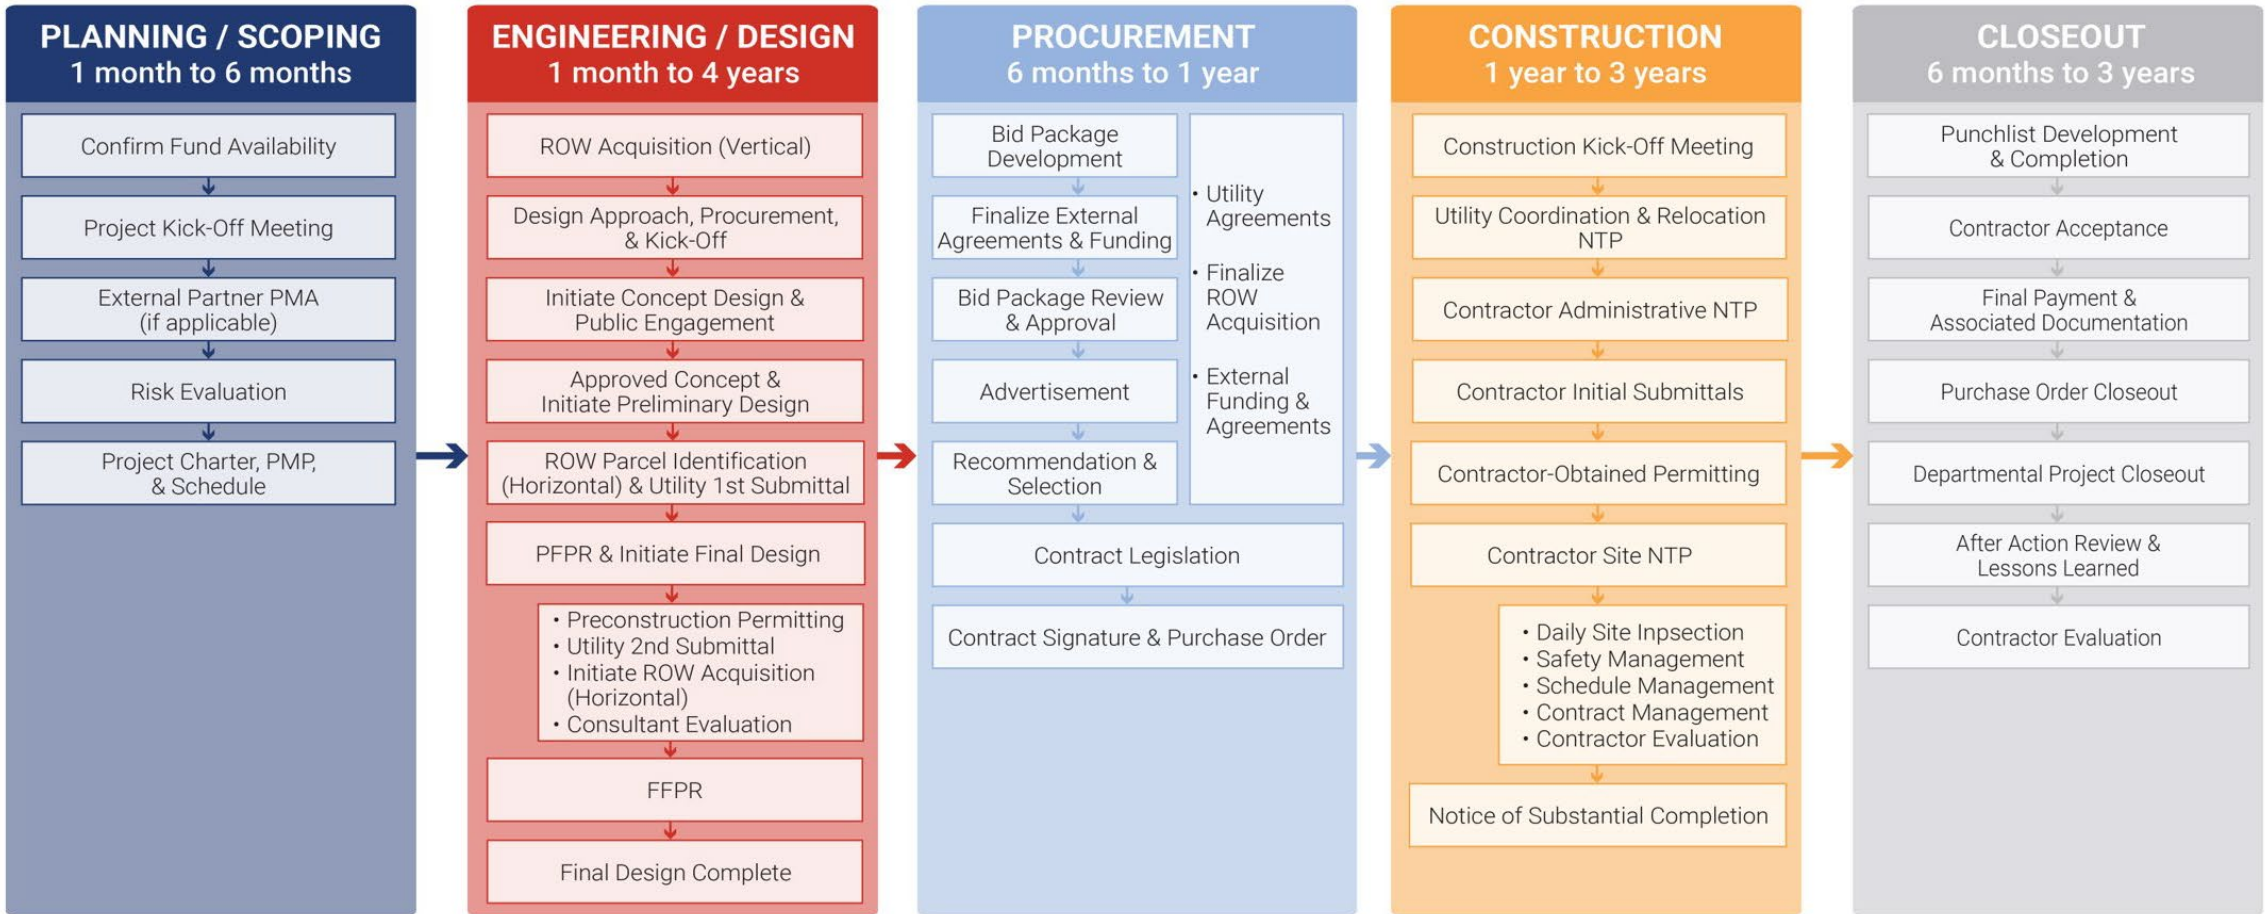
PLANNING / SCOPING
1 month to 6 months

Confirm Fund Availability

Project Kick-Off Meeting

External Partner PMA (if applicable)

Risk Evaluation

Project Charter, PMP, & Schedule

ENGINEERING / DESIGN
1 month to 4 years

ROW Acquisition (Vertical)

Design Approach, Procurement, & Kick-Off

Initiate Concept Design & Public Engagement

Approved Concept & Initiate Preliminary Design

ROW Parcel Identification (Horizontal) & Utility 1st Submittal

PFPR & Initiate Final Design

• Preconstruction Permitting
• Utility 2nd Submittal
• Initiate ROW Acquisition (Horizontal)
• Consultant Evaluation

FFPR

Final Design Complete

PROCUREMENT
6 months to 1 year

Bid Package Development

Finalize External Agreements & Funding

Bid Package Review & Approval

Advertisement

Recommendation & Selection

• Utility Agreements
• Finalize ROW Acquisition
• External Funding & Agreements

Contract Legislation

Contract Signature & Purchase Order

CONSTRUCTION
1 year to 3 years

Construction Kick-Off Meeting

Utility Coordination & Relocation NTP

Contractor Administrative NTP

Contractor Initial Submittals

Contractor-Obtained Permitting

Contractor Site NTP

• Daily Site Inpsection
• Safety Management
• Schedule Management
• Contract Management
• Contractor Evaluation

Notice of Substantial Completion

CLOSEOUT
6 months to 3 years

Punchlist Development & Completion

Contractor Acceptance

Final Payment & Associated Documentation

Purchase Order Closeout

Departmental Project Closeout

After Action Review & Lessons Learned

Contractor Evaluation